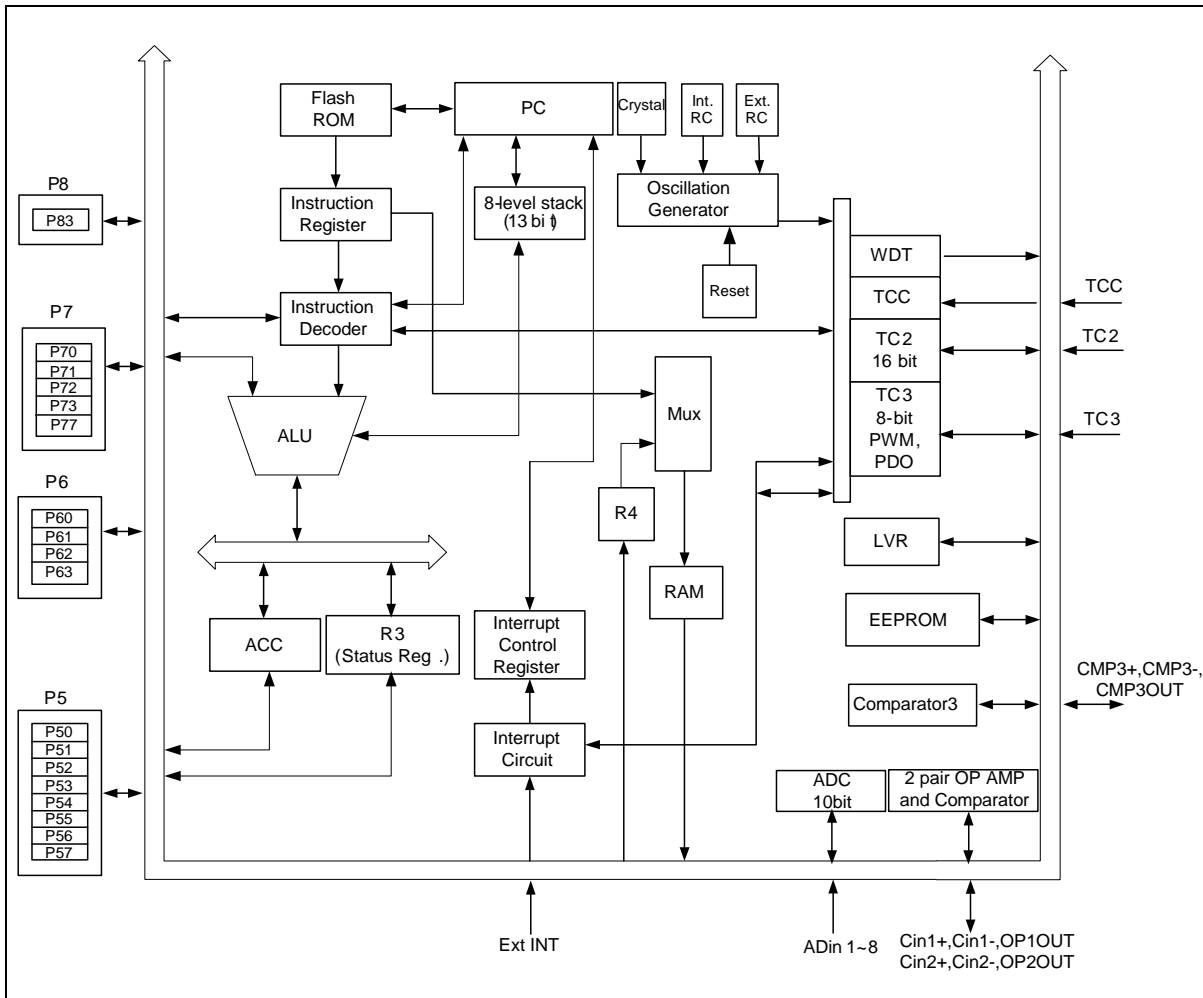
Flash ROM

PC

Crystal

Int. RC

Ext. RC

P8

P83

Instruction Register

8-level stack (13 bit)

Oscillation Generator

WDT

Reset

TCC

TCC

P7

P70

P71

P72

P73

P77

Instruction Decoder

TC2 16 bit

TC2

Mux

TC3 8-bit PWM, PDO

TC3

ALU

P6

P60

P61

P62

P63

R4

LVR

RAM

EEPROM

ACC

R3 (Status Reg .)

Interrupt Control Register

CMP3+,CMP3-, CMP3OUT

Comparator3

P5

P50

P51

P52

P53

P54

P55

P56

P57

Interrupt Circuit

ADC 10bit

2 pair OP AMP and Comparator

Ext INT

ADin 1~8

Cin1+,Cin1-,OP1OUT
Cin2+,Cin2-,OP2OUT